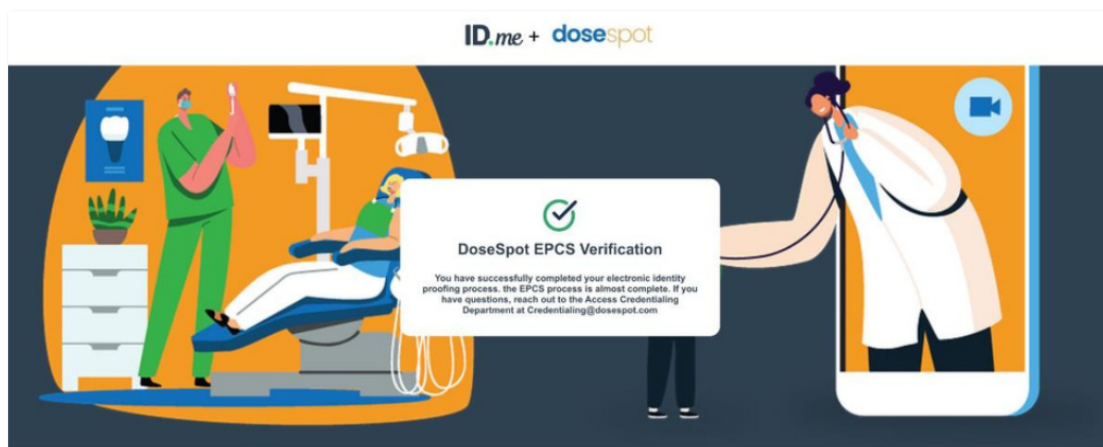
ID.me + dosespot

DoseSpot EPCS Verification

You have successfully completed your electronic identity proofing process. the EPCS process is almost complete. If you have questions, reach out to the Access Credentialing Department at Credentialing@dosespot.com